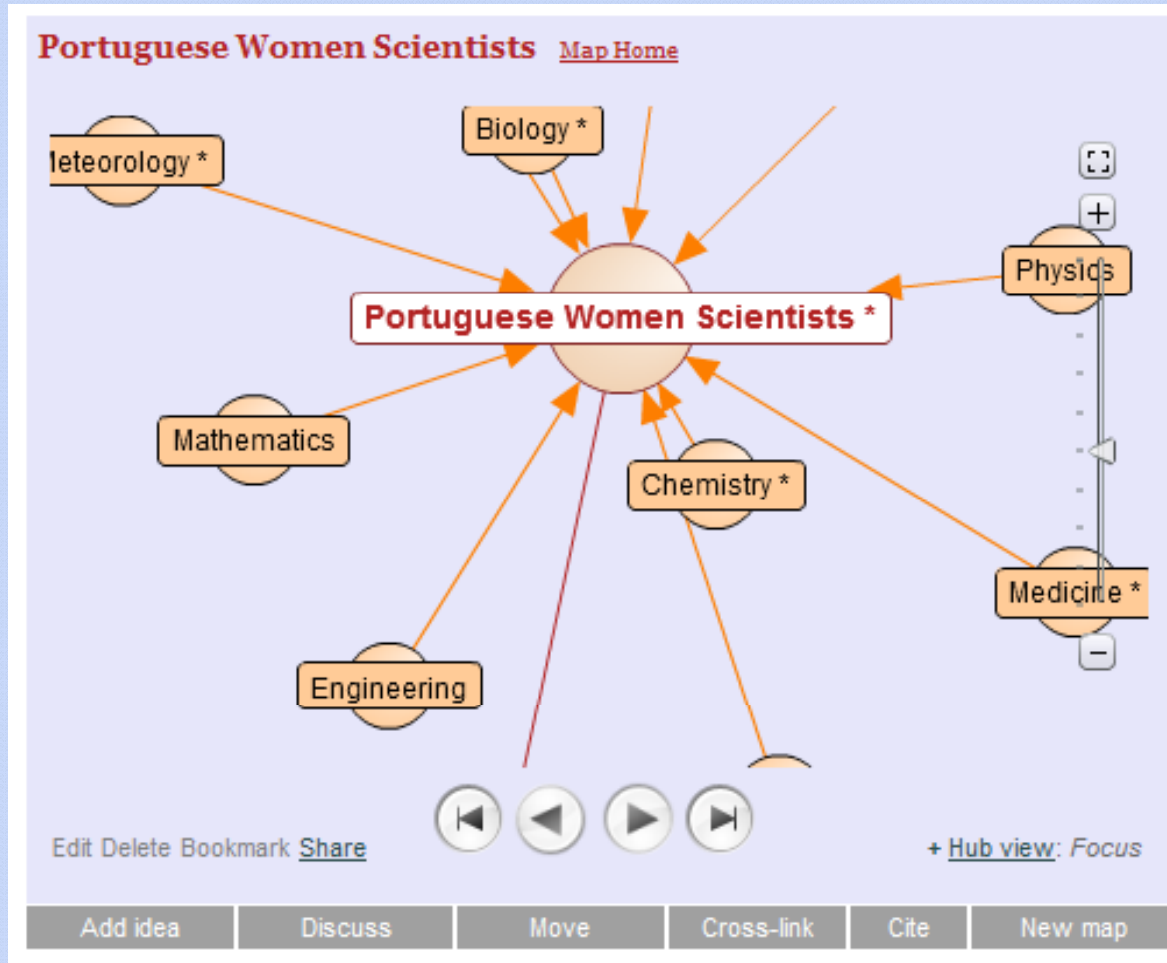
Portuguese Women Scientists Map Home

leteorology *

Biology *

Physics

Portuguese Women Scientists *

Mathematics

Chemistry *

Medicine *

Engineering

Edit Delete Bookmark Share

+ Hub view: Focus

| Add idea | Discuss | Move | Cross-link | Cite | New map |